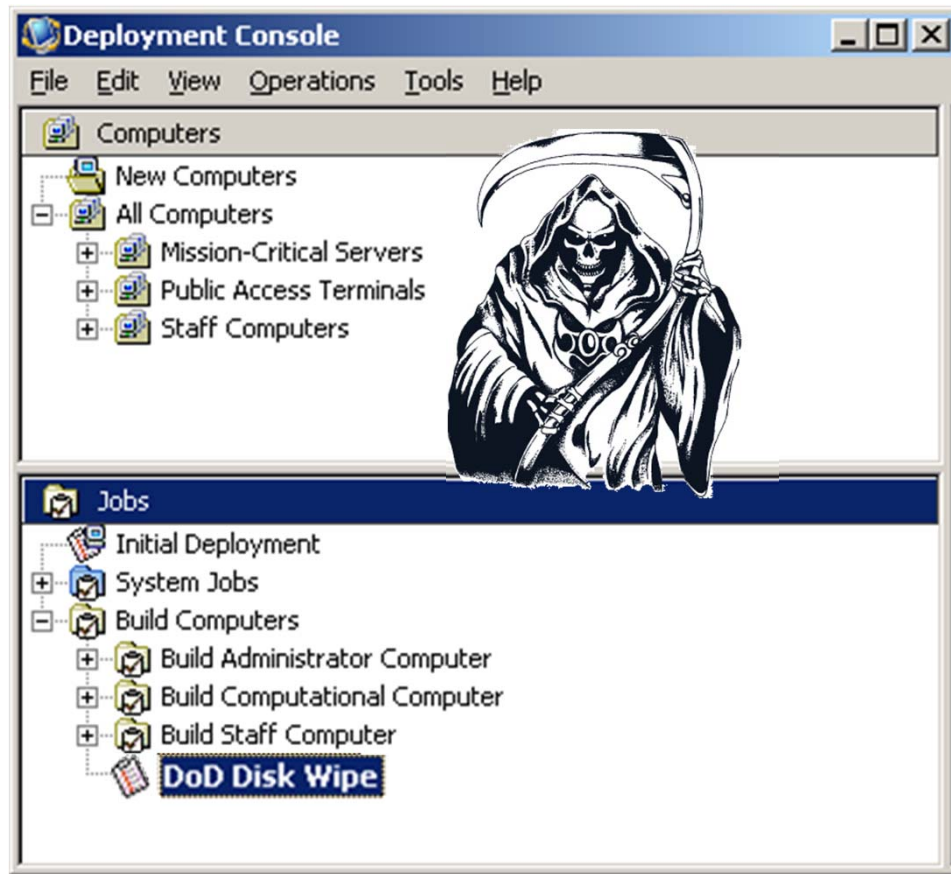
Deployment Console

File Edit View Operations Tools Help

Computers

New Computers
All Computers
Mission-Critical Servers
Public Access Terminals
Staff Computers

Jobs

Initial Deployment
System Jobs
Build Computers
Build Administrator Computer
Build Computational Computer
Build Staff Computer
DoD Disk Wipe